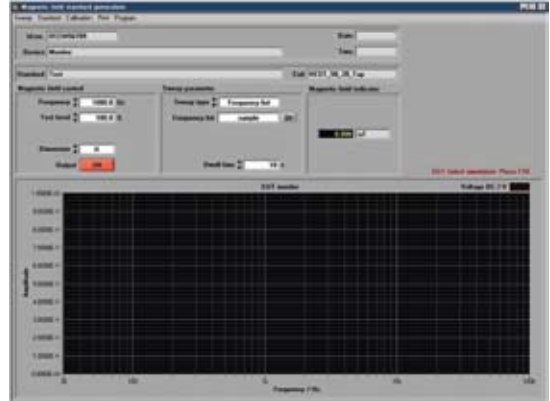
Magnetic field standard generation
Setup Standard Calibration Print Program

Name
Device Monitor
Date
Time

Standard Test
Coil

Magnetic field control
Frequency 1000.0 Hz
Test level 100.0
Dimension 0
Output Off

Sweep parameter
Sweep type Frequency list
Frequency list sample
Dwell time 10 s

Magnetic field indicator
0.000

EUT monitor
Voltage DC / V

1.0000
0.9000
0.8000
0.7000
0.6000
0.5000
0.4000
0.3000
0.2000
0.1000
0.0000
Amplitude

Frequency f / Hz